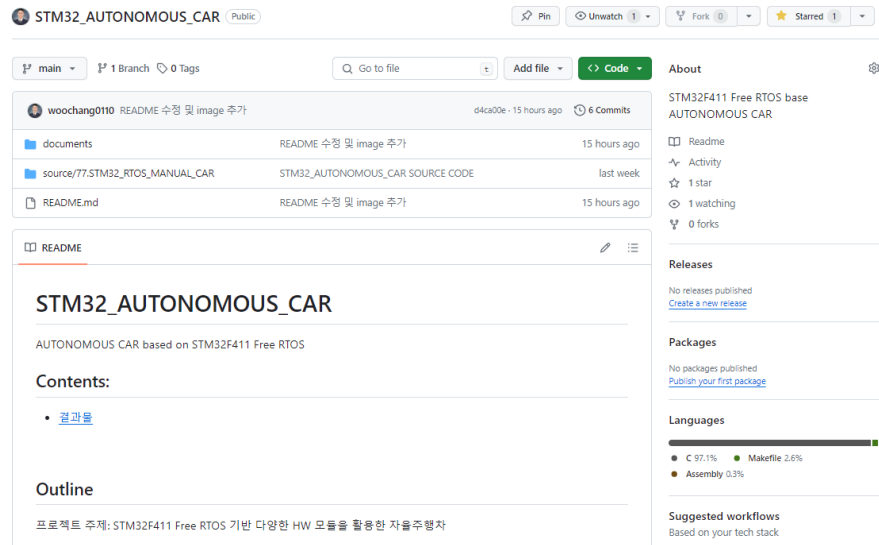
STM32_AUTONOMOUS_CAR Public

Pin Unwatch 1 Fork 0 Starred 1

main 1 Branch 0 Tags Go to file t Add file Code

woochang0110 README 수정 및 image 추가 d4ca00e · 15 hours ago 6 Commits

| | | |
|---|---|---|
| documents | README 수정 및 image 추가 | 15 hours ago |
| source/77.STM32_RTOS_MANUAL_CAR | STM32_AUTONOMOUS_CAR SOURCE CODE | last week |
| README.md | README 수정 및 image 추가 | 15 hours ago |

README

# STM32_AUTONOMOUS_CAR

AUTONOMOUS CAR based on STM32F411 Free RTOS

## Contents:

- 결과물

## Outline

프로젝트 주제: STM32F411 Free RTOS 기반 다양한 HW 모듈을 활용한 자율주행차

About

STM32F411 Free RTOS base AUTONOMOUS CAR

Readme
Activity
1 star
1 watching
0 forks

Releases

No releases published
Create a new release

Packages

No packages published
Publish your first package

Languages

C 97.1% Makefile 2.6%
Assembly 0.3%

Suggested workflows

Based on your tech stack